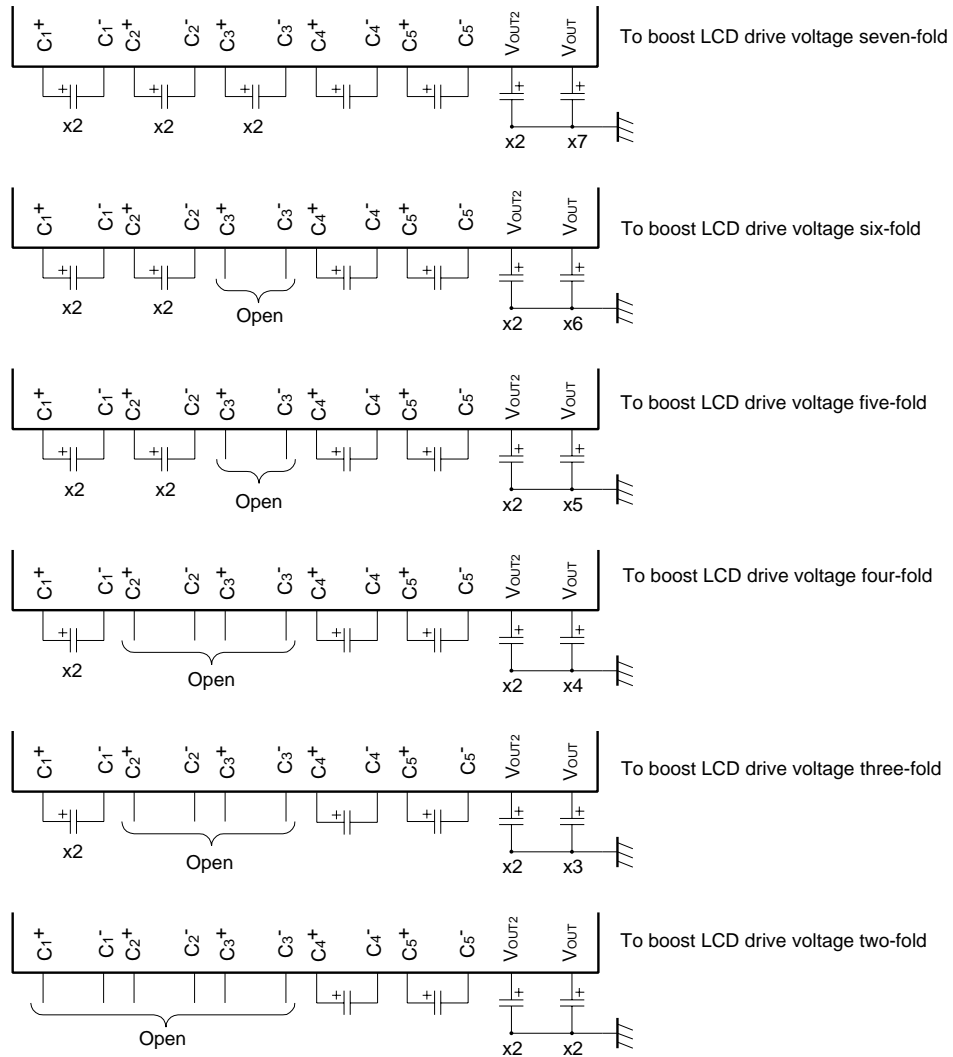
$C_1^+$ $C_1^-$ $C_2^+$ $C_2^-$ $C_3^+$ $C_3^-$ $C_4^+$ $C_4^-$ $C_5^+$ $C_5^-$ $V_{OUT2}$ $V_{OUT}$

To boost LCD drive voltage seven-fold

+ + + + + + +

x2 x2 x2

x2 x7

$C_1^+$ $C_1^-$ $C_2^+$ $C_2^-$ $C_3^+$ $C_3^-$ $C_4^+$ $C_4^-$ $C_5^+$ $C_5^-$ $V_{OUT2}$ $V_{OUT}$

To boost LCD drive voltage six-fold

+ + + + + +

x2 x2 Open

x2 x6

$C_1^+$ $C_1^-$ $C_2^+$ $C_2^-$ $C_3^+$ $C_3^-$ $C_4^+$ $C_4^-$ $C_5^+$ $C_5^-$ $V_{OUT2}$ $V_{OUT}$

To boost LCD drive voltage five-fold

+ + + + + +

x2 x2 Open

x2 x5

$C_1^+$ $C_1^-$ $C_2^+$ $C_2^-$ $C_3^+$ $C_3^-$ $C_4^+$ $C_4^-$ $C_5^+$ $C_5^-$ $V_{OUT2}$ $V_{OUT}$

To boost LCD drive voltage four-fold

+ + + + +

x2 Open

x2 x4

$C_1^+$ $C_1^-$ $C_2^+$ $C_2^-$ $C_3^+$ $C_3^-$ $C_4^+$ $C_4^-$ $C_5^+$ $C_5^-$ $V_{OUT2}$ $V_{OUT}$

To boost LCD drive voltage three-fold

+ + + + +

x2 Open

x2 x3

$C_1^+$ $C_1^-$ $C_2^+$ $C_2^-$ $C_3^+$ $C_3^-$ $C_4^+$ $C_4^-$ $C_5^+$ $C_5^-$ $V_{OUT2}$ $V_{OUT}$

To boost LCD drive voltage two-fold

+ + + +

Open

x2 x2